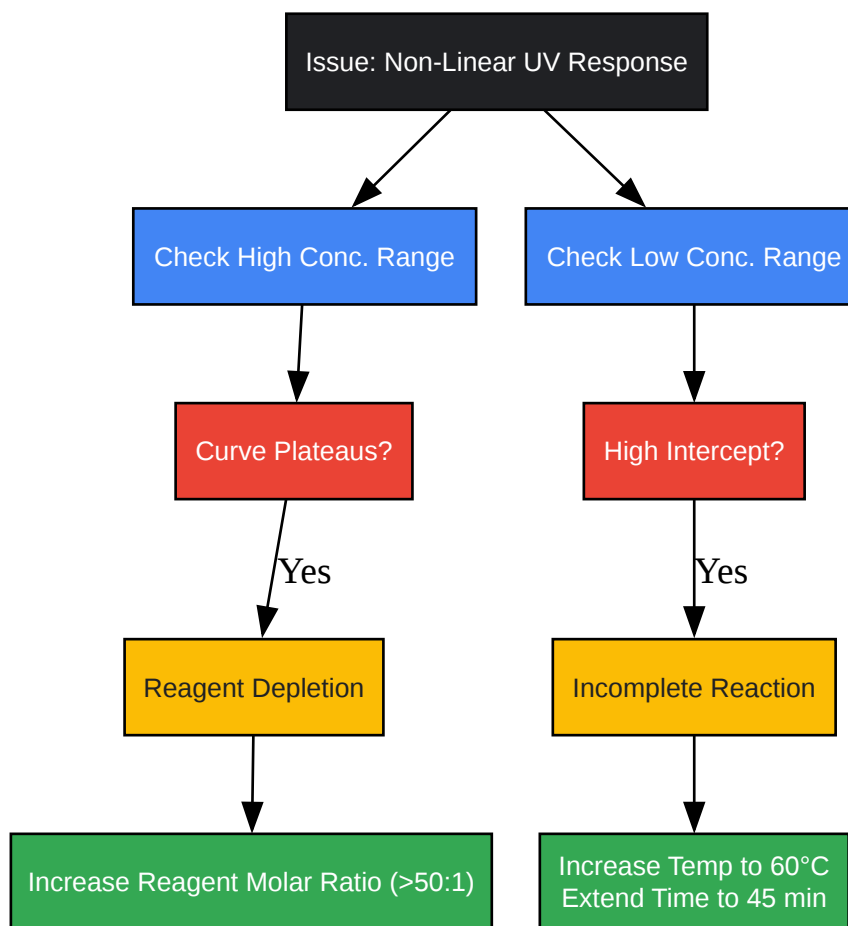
Issue: Non-Linear UV Response

Check High Conc. Range

Check Low Conc. Range

Curve Plateaus?

High Intercept?

Yes

Yes

Reagent Depletion

Incomplete Reaction

Increase Reagent Molar Ratio (>50:1)

Increase Temp to 60°C
Extend Time to 45 min